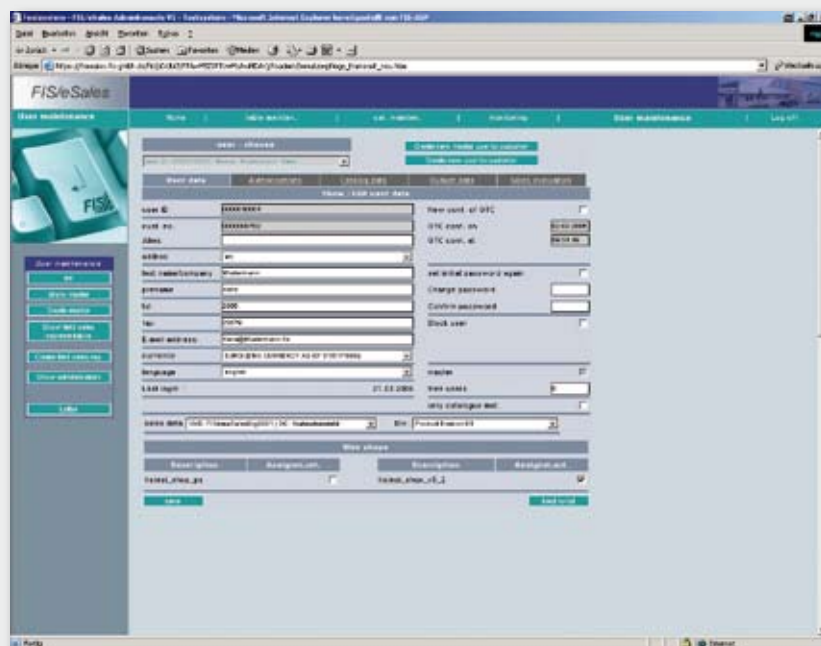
FIS/eSales

User maintenance

Home | Sales section | List. masters | Monitoring | User maintenance | Log off

User maintenance

Edit master

Create master

Create new user

Edit user administrator

Logout

User - choose

Create new master user for customer

Create new user for customer

User data | Authorizations | Catalog data | Default data | Sales promotion

Show / Edit user data

user ID

cust. no.

Alias

address

last name/company

prename

zip

city

E-mail address

currency

language

Last login 21.03.2006

New cond. of GTC

GTC cond. on

GTC cond. at

set initial password again

Change password

Confirm password

Block user

master

max users

only catalogue test

Web shops

Description | Assigned act. | Description | Assigned act.

fisintel_shop_pa | fisintel_shop_v5_2

save

Fertig